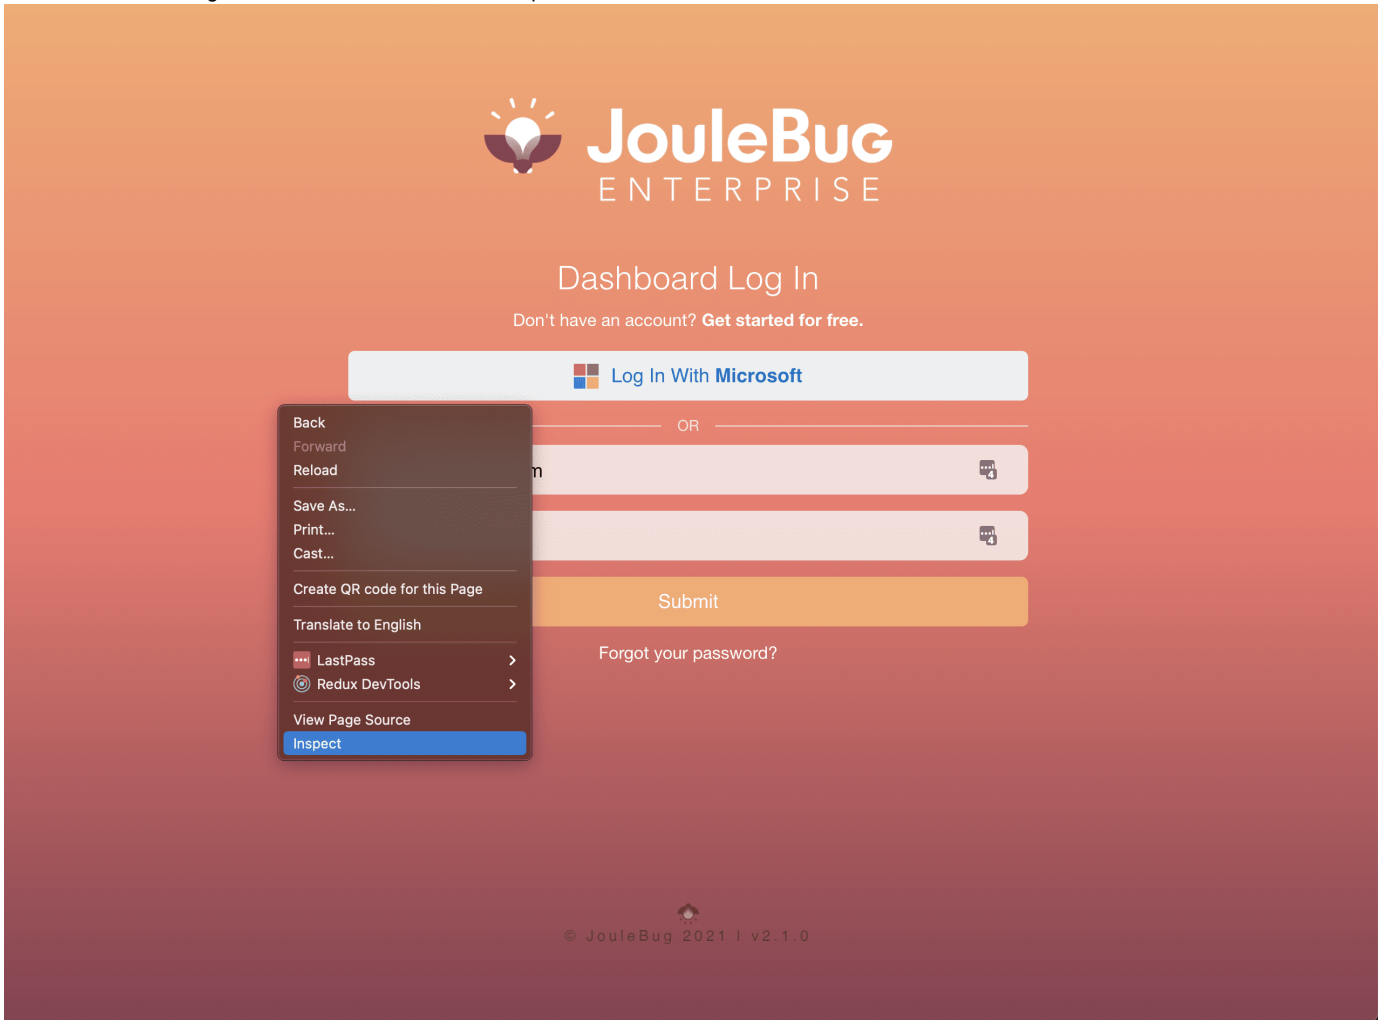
JouleBug
ENTERPRISE

Dashboard Log In

Don't have an account? **Get started for free.**

Log In With **Microsoft**

OR

m

Submit

Forgot your password?

Back
Forward
Reload

Save As...
Print...
Cast...

Create QR code for this Page

Translate to English

LastPass
Redux DevTools

View Page Source
Inspect

© JouleBug 2021 | v2.1.0